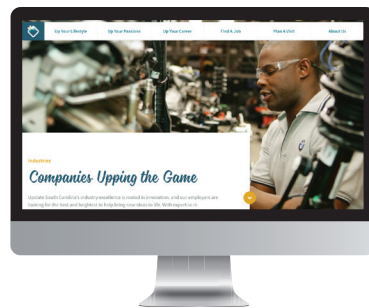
Up Your Lifestyle
Up Your Resume
Up Your Career
Find A Job
Plan A Visit
About Us

Industries

Companies Upping the Game

Upstate South Carolina's industry excellence is rooted in innovation, and our employers are looking for the best and brightest to help bring new ideas to life. With expertise in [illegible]